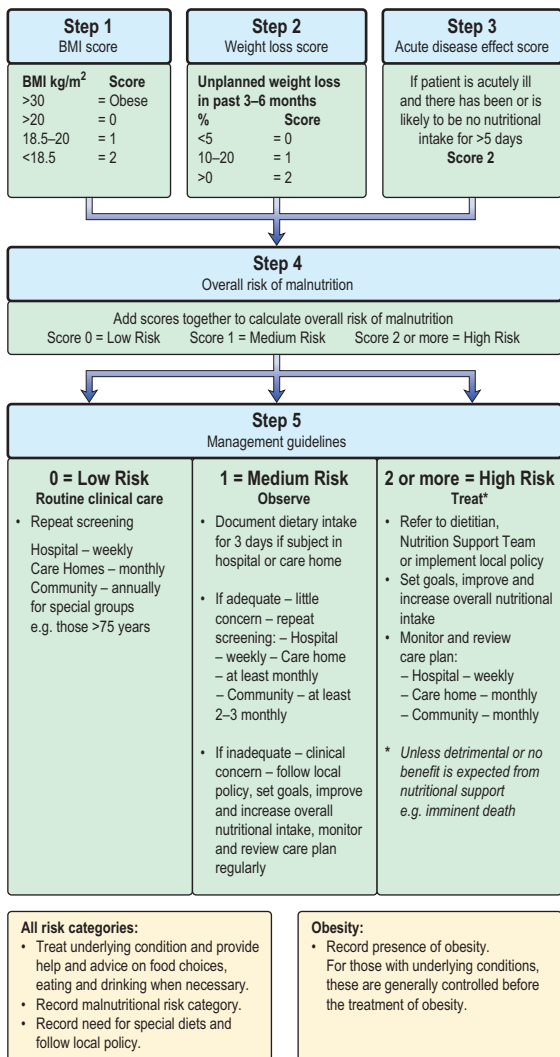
**Step 1**
BMI score

| BMI kg/m$^2$ | Score |
|---|---|
| >30 | = Obese |
| >20 | = 0 |
| 18.5–20 | = 1 |
| <18.5 | = 2 |

**Step 2**
Weight loss score

**Unplanned weight loss in past 3–6 months**

| % | Score |
|---|---|
| <5 | = 0 |
| 10–20 | = 1 |
| >0 | = 2 |

**Step 3**
Acute disease effect score

If patient is acutely ill and there has been or is likely to be no nutritional intake for >5 days
**Score 2**

**Step 4**
Overall risk of malnutrition

Add scores together to calculate overall risk of malnutrition
Score 0 = Low Risk Score 1 = Medium Risk Score 2 or more = High Risk

**Step 5**
Management guidelines

**0 = Low Risk**
**Routine clinical care**
• Repeat screening

Hospital – weekly
Care Homes – monthly
Community – annually for special groups e.g. those >75 years

**1 = Medium Risk**
**Observe**
• Document dietary intake for 3 days if subject in hospital or care home

• If adequate – little concern – repeat screening: – Hospital – weekly – Care home – at least monthly – Community – at least 2–3 monthly

• If inadequate – clinical concern – follow local policy, set goals, improve and increase overall nutritional intake, monitor and review care plan regularly

**2 or more = High Risk**
**Treat***
• Refer to dietitian, Nutrition Support Team or implement local policy
• Set goals, improve and increase overall nutritional intake
• Monitor and review care plan:
– Hospital – weekly
– Care home – monthly
– Community – monthly

* *Unless detrimental or no benefit is expected from nutritional support e.g. imminent death*

**All risk categories:**
• Treat underlying condition and provide help and advice on food choices, eating and drinking when necessary.
• Record malnutritional risk category.
• Record need for special diets and follow local policy.

**Obesity:**
• Record presence of obesity. For those with underlying conditions, these are generally controlled before the treatment of obesity.